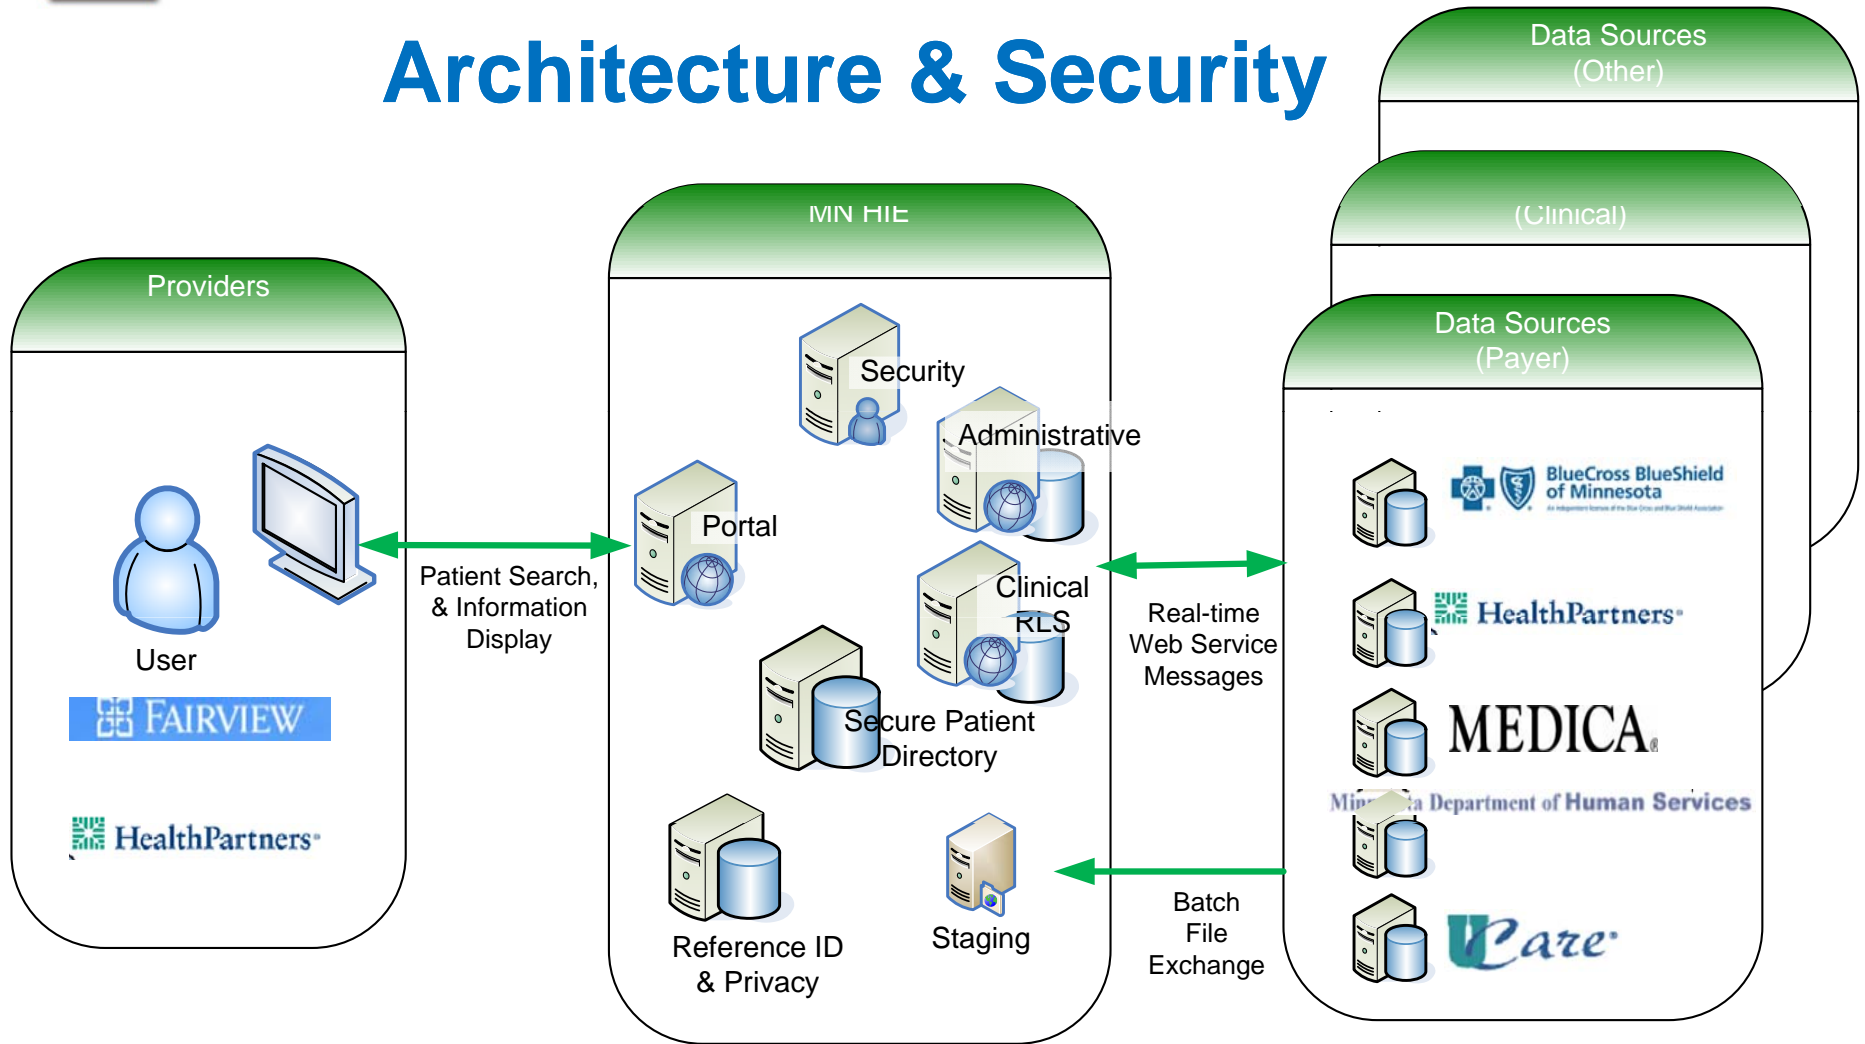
Architecture & Security

Data Sources
(Other)

(Clinical)

Data Sources
(Payer)

Providers

MN HIE

Security

Administrative

Portal

Clinical
RLS

Secure Patient
Directory

Reference ID
& Privacy

Staging

User

FAIRVIEW

HealthPartners

Patient Search,
& Information
Display

Real-time
Web Service
Messages

Batch
File
Exchange

BlueCross BlueShield
of Minnesota

HealthPartners

MEDICA

Min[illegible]a Department of Human Services

Ucare